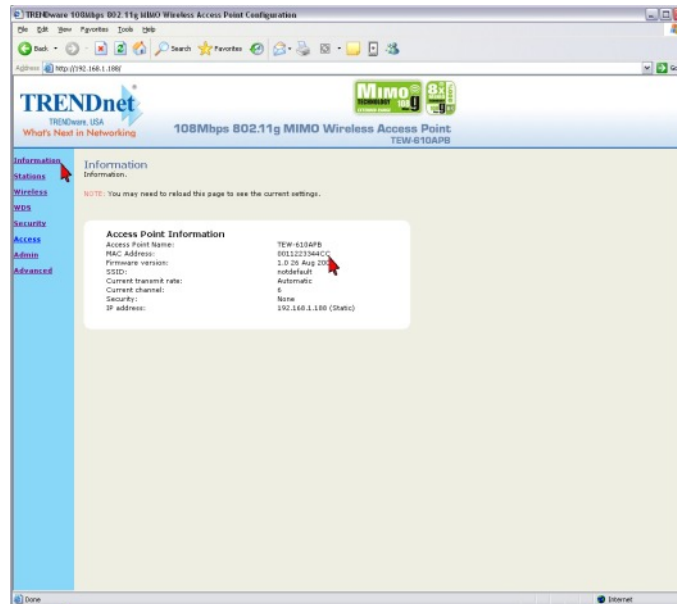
TRENDware 108Mbps 802.11g MIMO Wireless Access Point Configuration

File Edit View Favorites Tools Help

Back Search Favorites

Address http://192.168.1.188/

TRENDnet
TRENDware, USA
What's Next in Networking

MIMO 108g 8x

108Mbps 802.11g MIMO Wireless Access Point
TEW-610APB

Information
Stations
Wireless
WDS
Security
Access
Admin
Advanced

Information
Information.

NOTE: You may need to reload this page to see the current settings.

Access Point Information

| | |
|---|---|
| Access Point Name: | TEW-610APB |
| MAC Address: | 0011223344CC |
| Firmware version: | 1.0 26 Aug 200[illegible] |
| SSID: | notdefault |
| Current transmit rate: | Automatic |
| Current channel: | 6 |
| Security: | None |
| IP address: | 192.168.1.188 (Static) |

Done
Internet